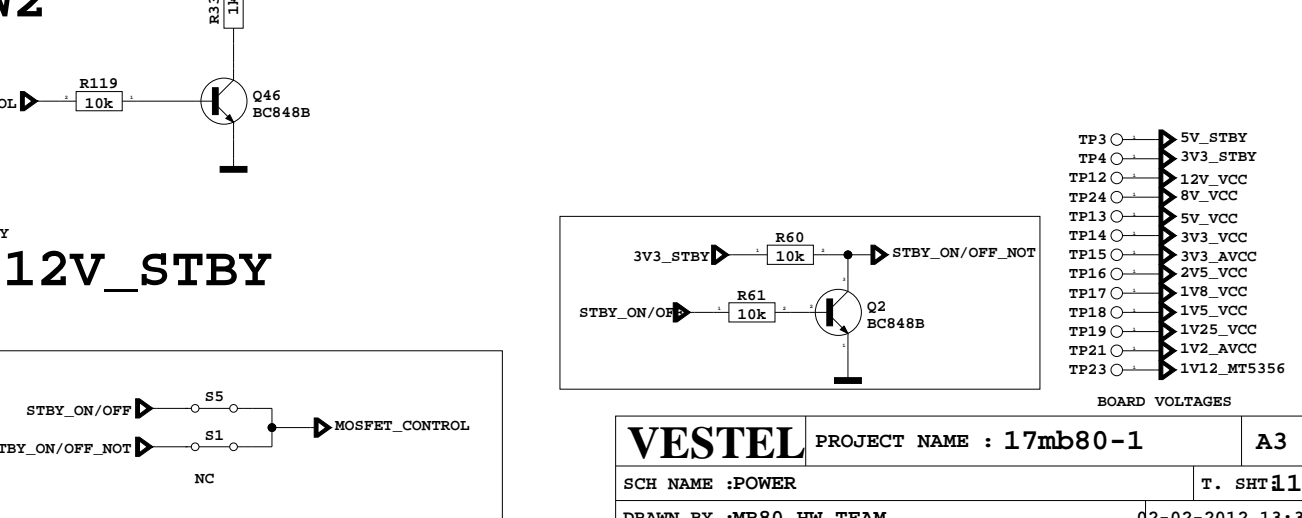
W2

R33
1k

OL
R119
10k
Q46
BC848B

Y
12V_STBY

STBY_ON/OFF
S5
S1
TBY_ON/OFF_NOT
MOSFET_CONTROL
NC

3V3_STBY
R60
10k
STBY_ON/OFF_NOT
STBY_ON/OFF
R61
10k
Q2
BC848B

TP3 5V_STBY
TP4 3V3_STBY
TP12 12V_VCC
TP24 8V_VCC
TP13 5V_VCC
TP14 3V3_VCC
TP15 3V3_AVCC
TP16 2V5_VCC
TP17 1V8_VCC
TP18 1V5_VCC
TP19 1V25_VCC
TP21 1V2_AVCC
TP23 1V12_MT5356

BOARD VOLTAGES

| VESTEL | PROJECT NAME : 17mb80-1 | A3 |
|---|---|---|
| SCH NAME :POWER | | T. SHT 11 |
| DRAWN BY :MB80 HW TEAM | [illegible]2-02-2012 13:3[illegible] | |